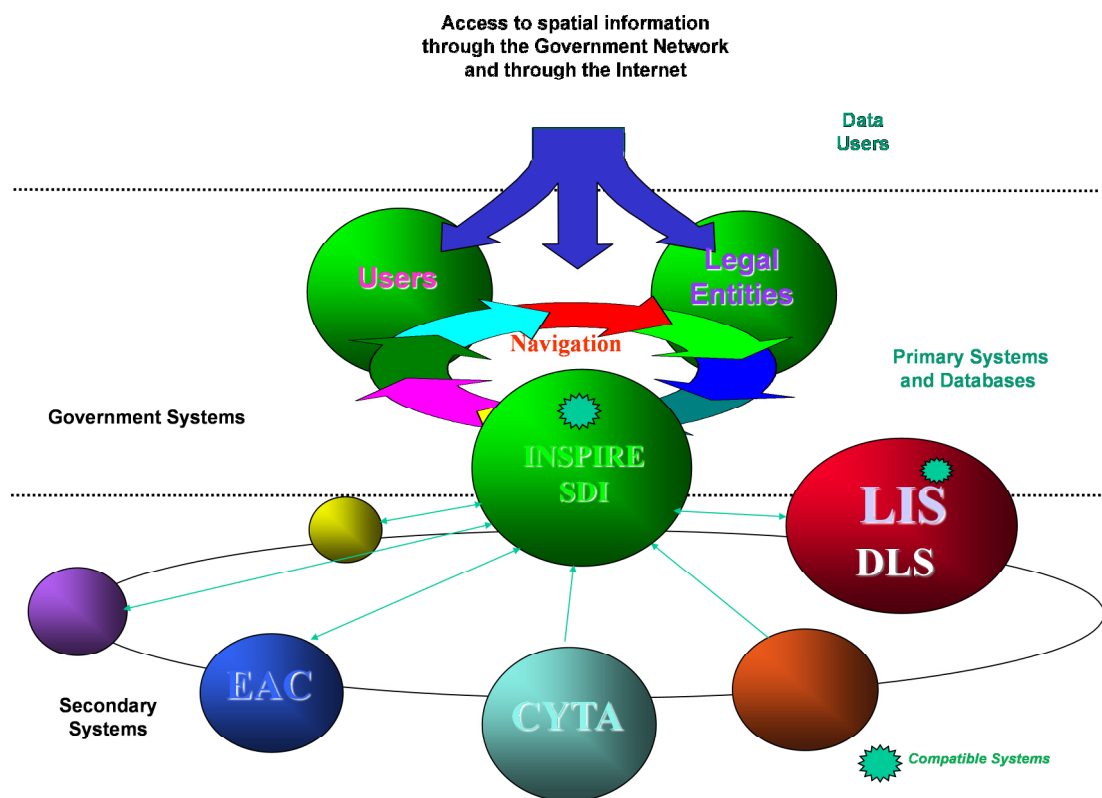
Access to spatial information through the Government Network and through the Internet

Data Users

Users

Legal Entities

Navigation

Primary Systems and Databases

Government Systems

INSPIRE SDI

LIS

DLS

EAC

CYTA

Secondary Systems

Compatible Systems